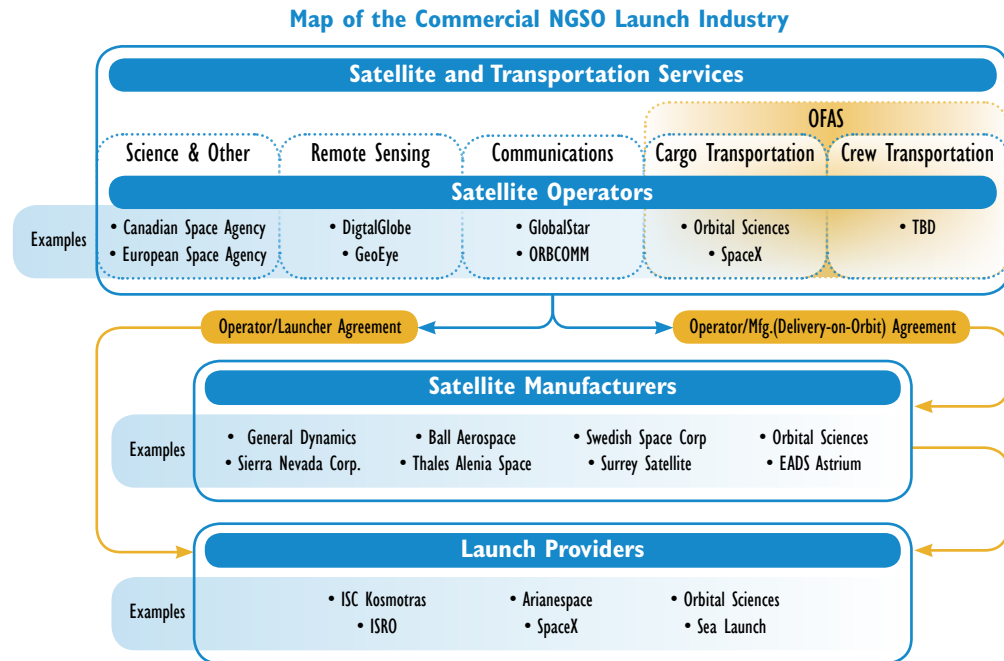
Map of the Commercial NGSO Launch Industry

Satellite and Transportation Services

OFAS

Science & Other | Remote Sensing | Communications | Cargo Transportation | Crew Transportation

Satellite Operators

Examples

• Canadian Space Agency
• European Space Agency

• DigtalGlobe
• GeoEye

• GlobalStar
• ORBCOMM

• Orbital Sciences
• SpaceX

• TBD

Operator/Launcher Agreement

Operator/Mfg.(Delivery-on-Orbit) Agreement

Satellite Manufacturers

Examples

• General Dynamics
• Sierra Nevada Corp.

• Ball Aerospace
• Thales Alenia Space

• Swedish Space Corp
• Surrey Satellite

• Orbital Sciences
• EADS Astrium

Launch Providers

Examples

• ISC Kosmotras
• ISRO

• Arianespace
• SpaceX

• Orbital Sciences
• Sea Launch